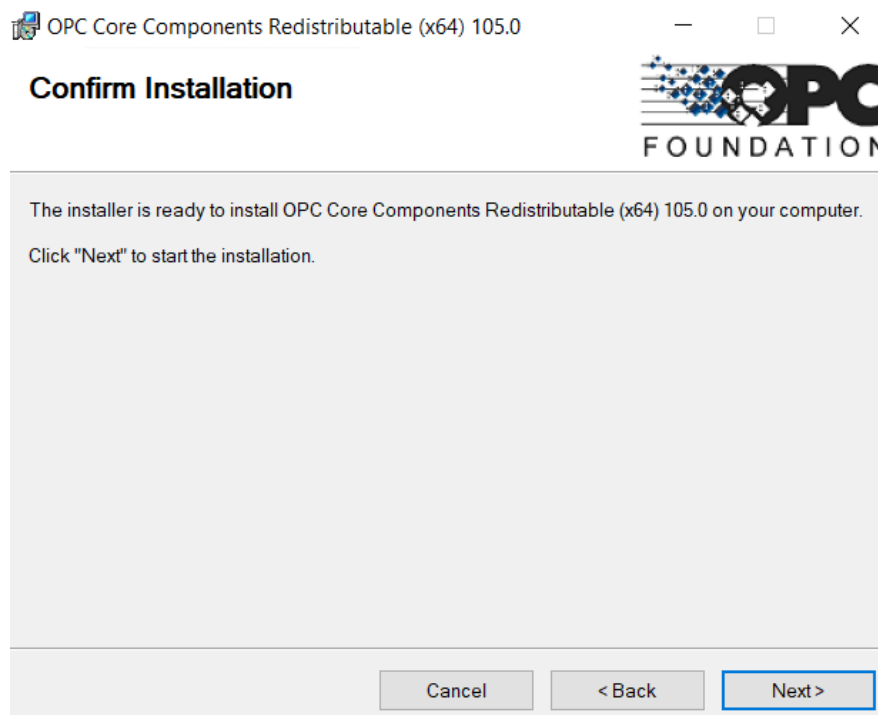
OPC Core Components Redistributable (x64) 105.0

Confirm Installation

OPC FOUNDATION

The installer is ready to install OPC Core Components Redistributable (x64) 105.0 on your computer.

Click "Next" to start the installation.

Cancel
< Back
Next >